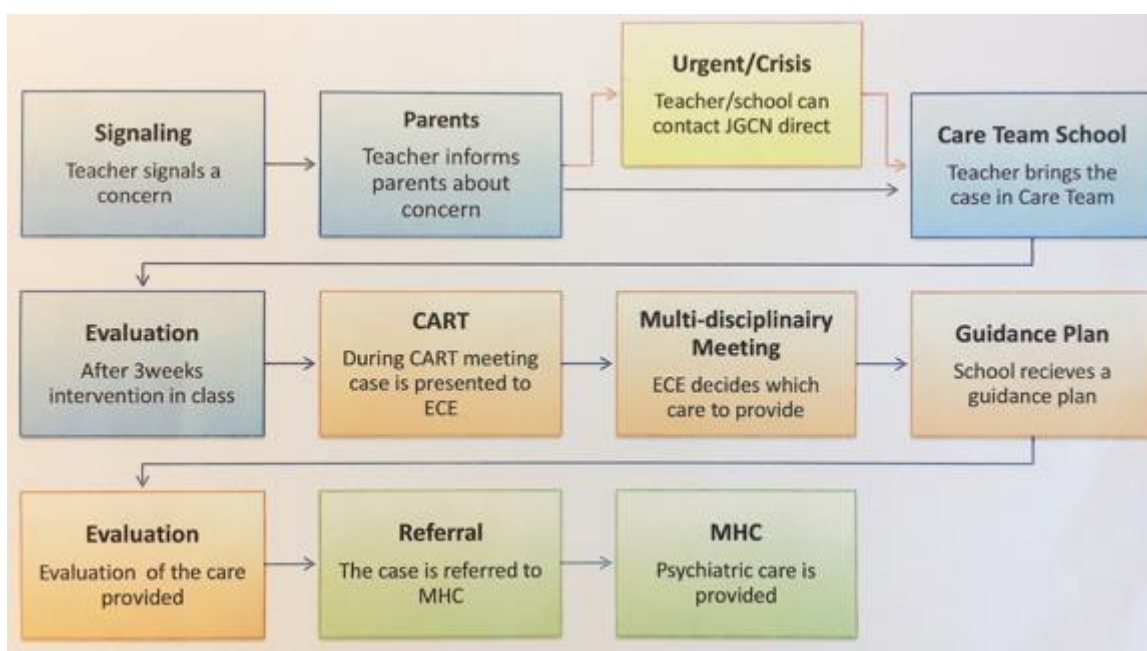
Signaling
Teacher signals a concern

Parents
Teacher informs parents about concern

Urgent/Crisis
Teacher/school can contact JGCN direct

Care Team School
Teacher brings the case in Care Team

Evaluation
After 3weeks intervention in class

CART
During CART meeting case is presented to ECE

Multi-disciplinairy Meeting
ECE decides which care to provide

Guidance Plan
School recieves a guidance plan

Evaluation
Evaluation of the care provided

Referral
The case is referred to MHC

MHC
Psychiatric care is provided